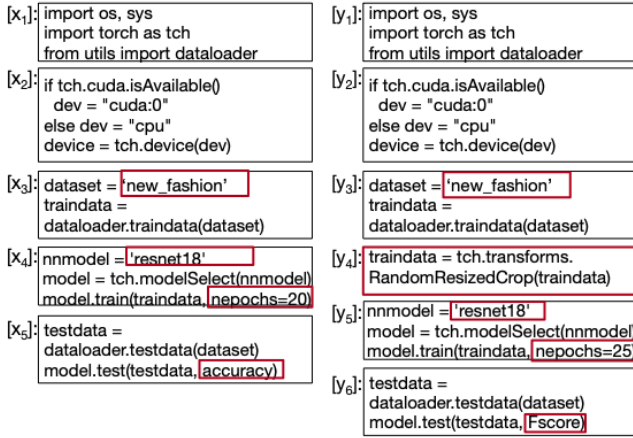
[$x_1$]: import os, sys
import torch as tch
from utils import dataloader

[$x_2$]: if tch.cuda.isAvailable()
dev = "cuda:0"
else dev = "cpu"
device = tch.device(dev)

[$x_3$]: dataset = 'new_fashion'
traindata =
dataloader.traindata(dataset)

[$x_4$]: nnmodel = 'resnet18'
model = tch.modelSelect(nnmodel)
model.train(traindata, nepochs=20)

[$x_5$]: testdata =
dataloader.testdata(dataset)
model.test(testdata, accuracy)

[$y_1$]: import os, sys
import torch as tch
from utils import dataloader

[$y_2$]: if tch.cuda.isAvailable()
dev = "cuda:0"
else dev = "cpu"
device = tch.device(dev)

[$y_3$]: dataset = 'new_fashion'
traindata =
dataloader.traindata(dataset)

[$y_4$]: traindata = tch.transforms.
RandomResizedCrop(traindata)

[$y_5$]: nnmodel = 'resnet18'
model = tch.modelSelect(nnmodel
model.train(traindata, nepochs=25

[$y_6$]: testdata =
dataloader.testdata(dataset)
model.test(testdata, Fscore)